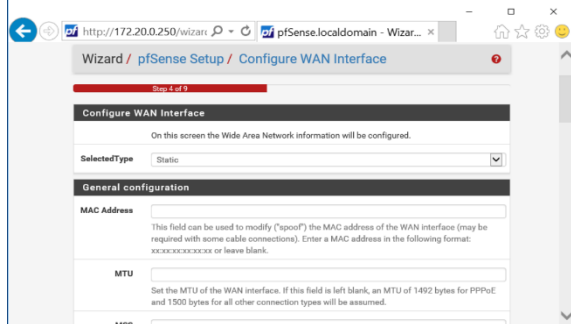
http://172.20.0.250/wizar

pfSense.localdomain - Wizar... ×

Wizard / pfSense Setup / Configure WAN Interface

Step 4 of 9

Configure WAN Interface

On this screen the Wide Area Network information will be configured.

SelectedType

Static

General configuration

MAC Address

This field can be used to modify ("spoof") the MAC address of the WAN interface (may be required with some cable connections). Enter a MAC address in the following format: xx:xx:xx:xx:xx:xx or leave blank.

MTU

Set the MTU of the WAN interface. If this field is left blank, an MTU of 1492 bytes for PPPoE and 1500 bytes for all other connection types will be assumed.

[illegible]